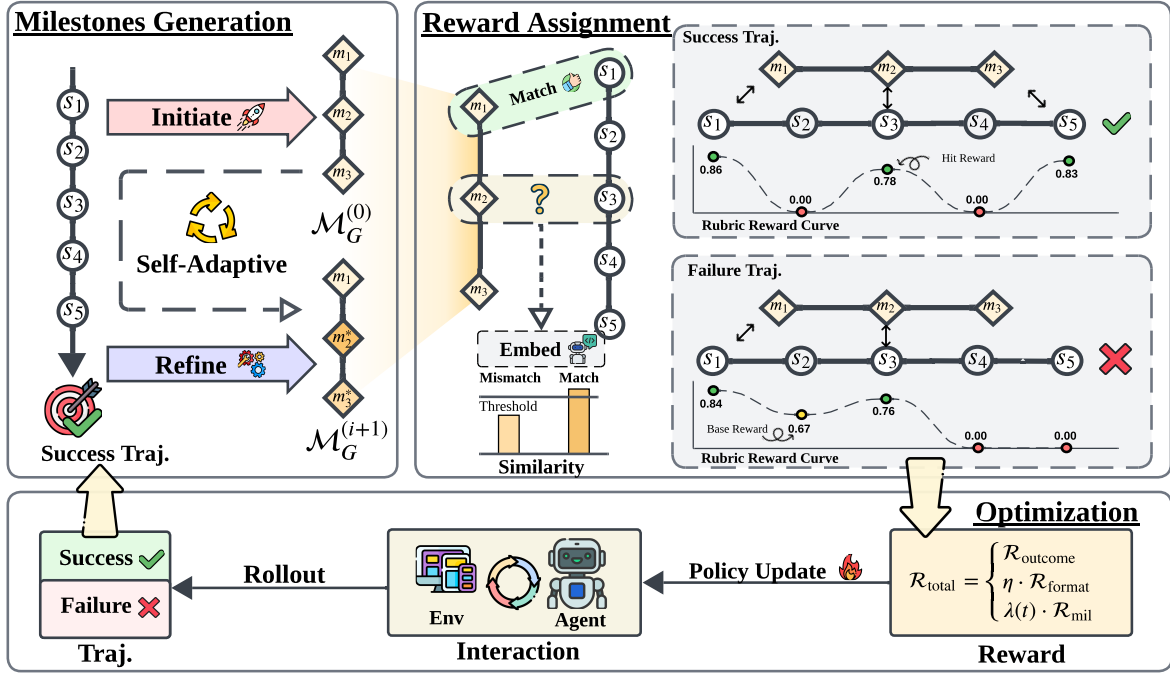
Milestones Generation

$s_1$
$s_2$
$s_3$
$s_4$
$s_5$

Initiate

Self-Adaptive

Refine

Success Traj.

$m_1$
$m_2$
$m_3$
$\mathcal{M}_G^{(0)}$

$m_1$
$m_2^*$
$m_3^*$
$\mathcal{M}_G^{(i+1)}$

Reward Assignment

$m_1$
Match
$m_2$
?
$m_3$

$s_1$
$s_2$
$s_3$
$s_4$
$s_5$

Embed
Mismatch Match
Threshold
Similarity

Success Traj.
$m_1$ $m_2$ $m_3$
$s_1$ $s_2$ $s_3$ $s_4$ $s_5$
Hit Reward
0.86
0.00
0.78
0.00
0.83
Rubric Reward Curve

Failure Traj.
$m_1$ $m_2$ $m_3$
$s_1$ $s_2$ $s_3$ $s_4$ $s_5$
0.84
0.67
0.76
0.00
0.00
Base Reward
Rubric Reward Curve

Optimization

Success
Failure
Traj.

Rollout

Env
Agent
Interaction

Policy Update

$\mathcal{R}_{\text{total}} = \begin{cases} \mathcal{R}_{\text{outcome}} \\ \eta \cdot \mathcal{R}_{\text{format}} \\ \lambda(t) \cdot \mathcal{R}_{\text{mil}} \end{cases}$

Reward